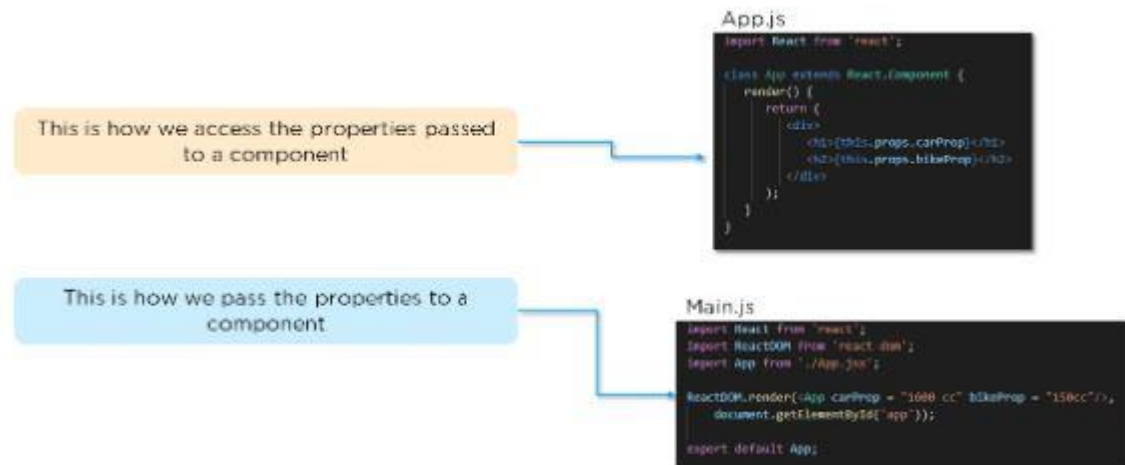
App.js

import React from 'react';

class App extends React.Component {
render() {
return (
<div>
<h1>{this.props.carProp}</h1>
<h2>{this.props.bikeProp}</h2>
</div>
);
}
}

This is how we access the properties passed to a component

This is how we pass the properties to a component

Main.js

import React from 'react';
import ReactDOM from 'react-dom';
import App from './App.jsx';

ReactDOM.render(<App carProp = "1000 cc" bikeProp = "150cc"/>,
document.getElementById('app'));

export default App;